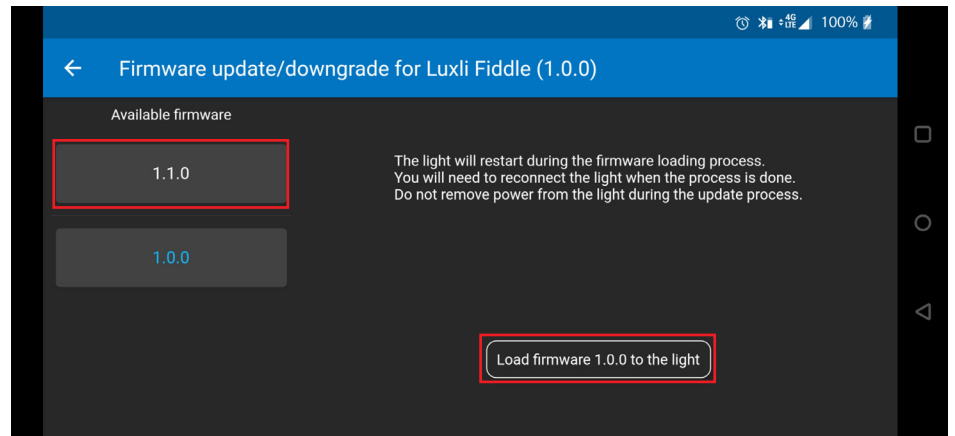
4G LTE 100%

←

Firmware update/downgrade for Luxli Fiddle (1.0.0)

Available firmware

1.1.0

1.0.0

The light will restart during the firmware loading process.
You will need to reconnect the light when the process is done.
Do not remove power from the light during the update process.

Load firmware 1.0.0 to the light